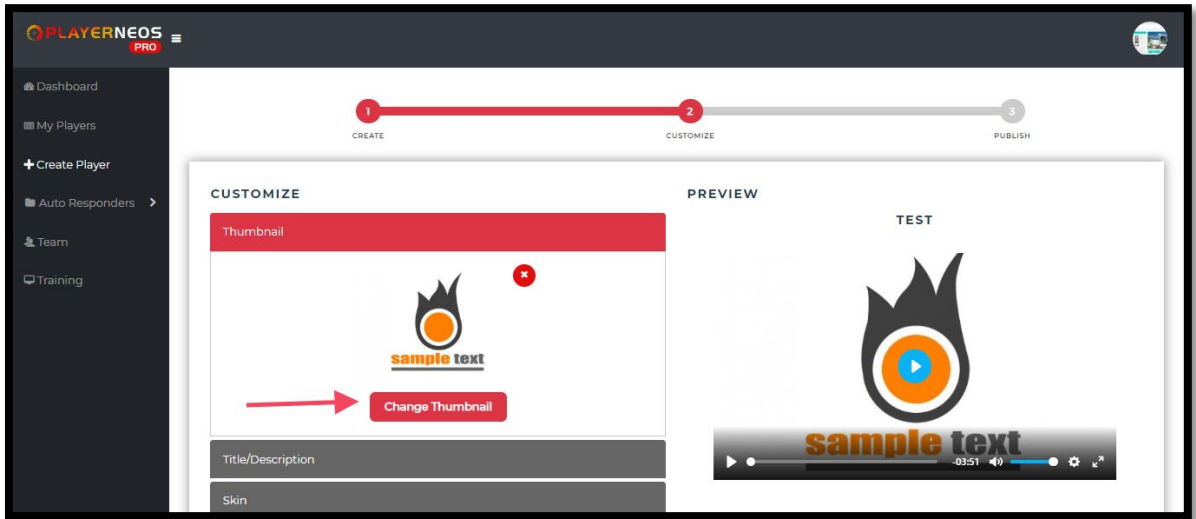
PLAYERNEOS PRO

Dashboard
My Players
Create Player
Auto Responders
Team
Training

1 CREATE
2 CUSTOMIZE
3 PUBLISH

CUSTOMIZE

Thumbnail

sample text

Change Thumbnail

Title/Description

Skin

PREVIEW

TEST

sample text

-03:51